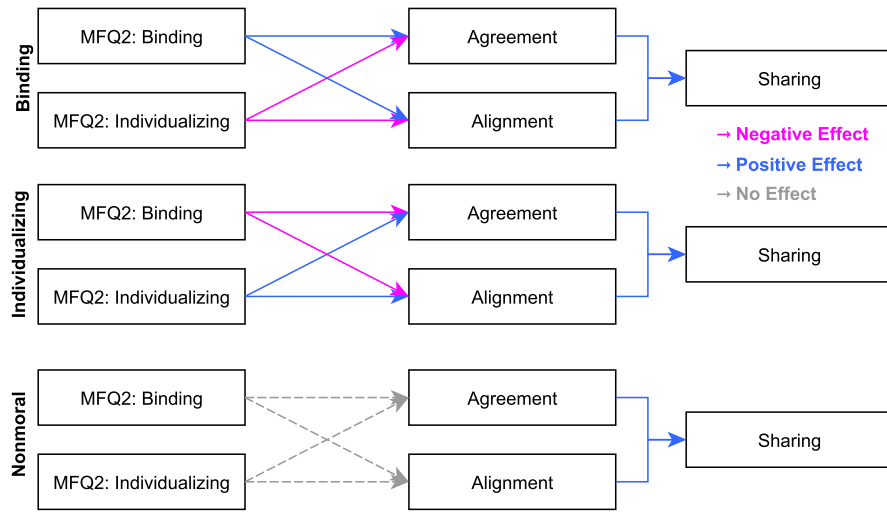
Binding

MFQ2: Binding

MFQ2: Individualizing

Agreement

Alignment

Sharing

→ Negative Effect
→ Positive Effect
→ No Effect

Individualizing

MFQ2: Binding

MFQ2: Individualizing

Agreement

Alignment

Sharing

Nonmoral

MFQ2: Binding

MFQ2: Individualizing

Agreement

Alignment

Sharing